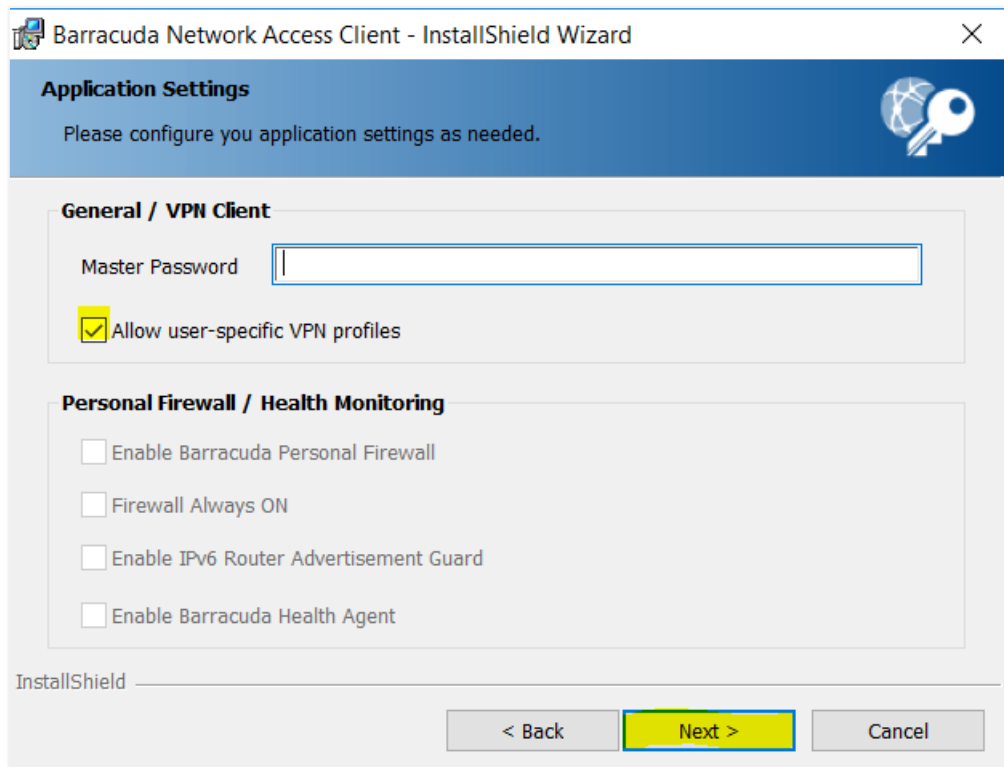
Barracuda Network Access Client - InstallShield Wizard

Application Settings

Please configure you application settings as needed.

General / VPN Client

Master Password

Allow user-specific VPN profiles

Personal Firewall / Health Monitoring

Enable Barracuda Personal Firewall

Firewall Always ON

Enable IPv6 Router Advertisement Guard

Enable Barracuda Health Agent

InstallShield

< Back

Next >

Cancel